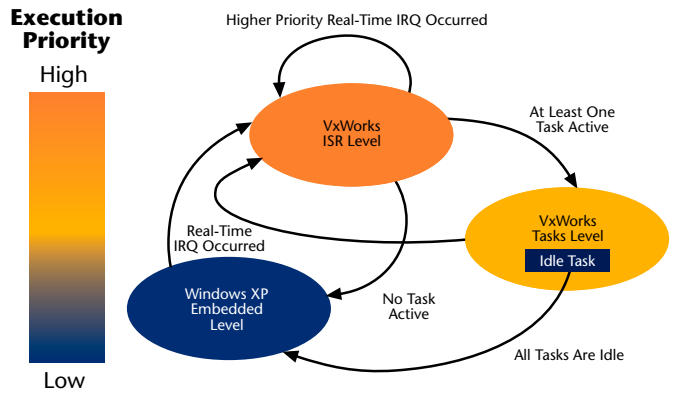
Execution Priority

High

Low

Higher Priority Real-Time IRQ Occurred

VxWorks ISR Level

At Least One Task Active

VxWorks Tasks Level

Idle Task

Real-Time IRQ Occurred

Windows XP Embedded Level

No Task Active

All Tasks Are Idle